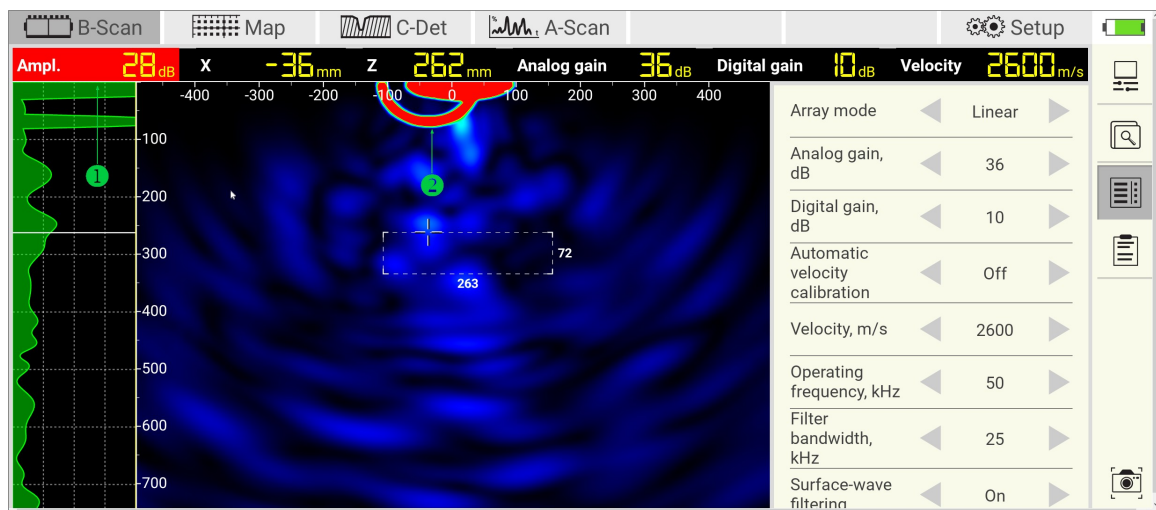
B-Scan | Map | C-Det | A-Scan | Setup

Ampl. 28 dB X -36 mm Z 262 mm Analog gain 36 dB Digital gain 10 dB Velocity 2600 m/s

-400 -300 -200 -100 0 100 200 300 400

100
200
300
400
500
600
700

1
2

72
263

| Setting | Value |
|---|---|
| Array mode | Linear |
| Analog gain, dB | 36 |
| Digital gain, dB | 10 |
| Automatic velocity calibration | Off |
| Velocity, m/s | 2600 |
| Operating frequency, kHz | 50 |
| Filter bandwidth, kHz | 25 |
| Surface-wave filtering | On |